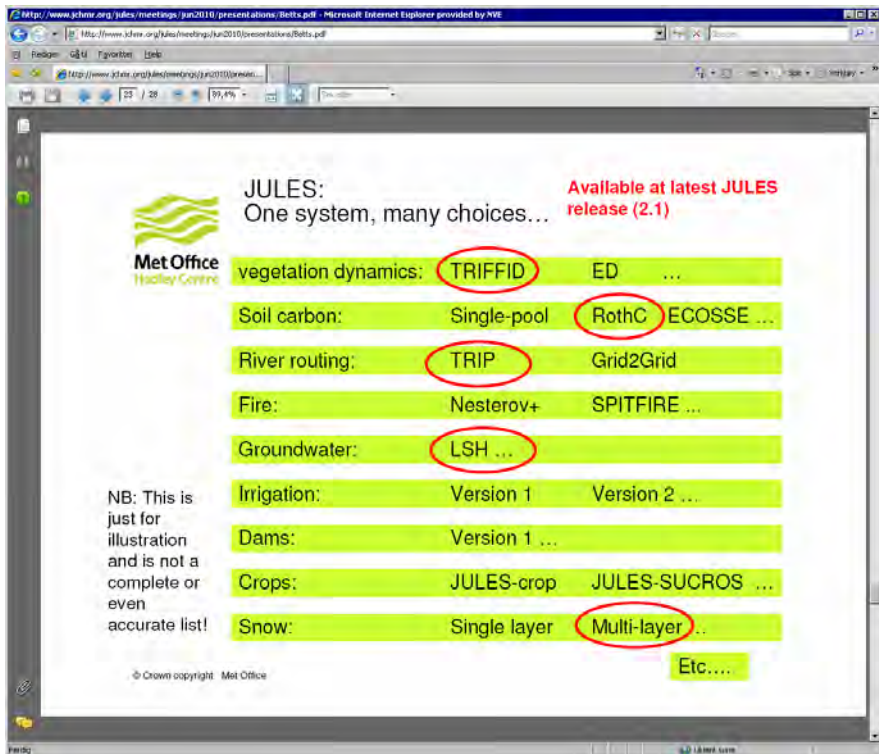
http://www.jchmr.org/jules/meetings/jun2010/presentations/Betts.pdf - Microsoft Internet Explorer provided by NVE

http://www.jchmr.org/jules/meetings/jun2010/presentations/Betts.pdf

Rediger Gå til Favoritter Hjelp

http://www.jchmr.org/jules/meetings/jun2010/presen...

23 / 28 99,4%

Met Office
Hadley Centre

JULES:
One system, many choices…

Available at latest JULES release (2.1)

| | | |
|---|---|---|
| vegetation dynamics: | TRIFFID | ED … |
| Soil carbon: | Single-pool | RothC ECOSSE … |
| River routing: | TRIP | Grid2Grid |
| Fire: | Nesterov+ | SPITFIRE … |
| Groundwater: | LSH … | |
| Irrigation: | Version 1 | Version 2 … |
| Dams: | Version 1 … | |
| Crops: | JULES-crop | JULES-SUCROS … |
| Snow: | Single layer | Multi-layer … |

NB: This is just for illustration and is not a complete or even accurate list!

Etc….

© Crown copyright Met Office

Ferdig